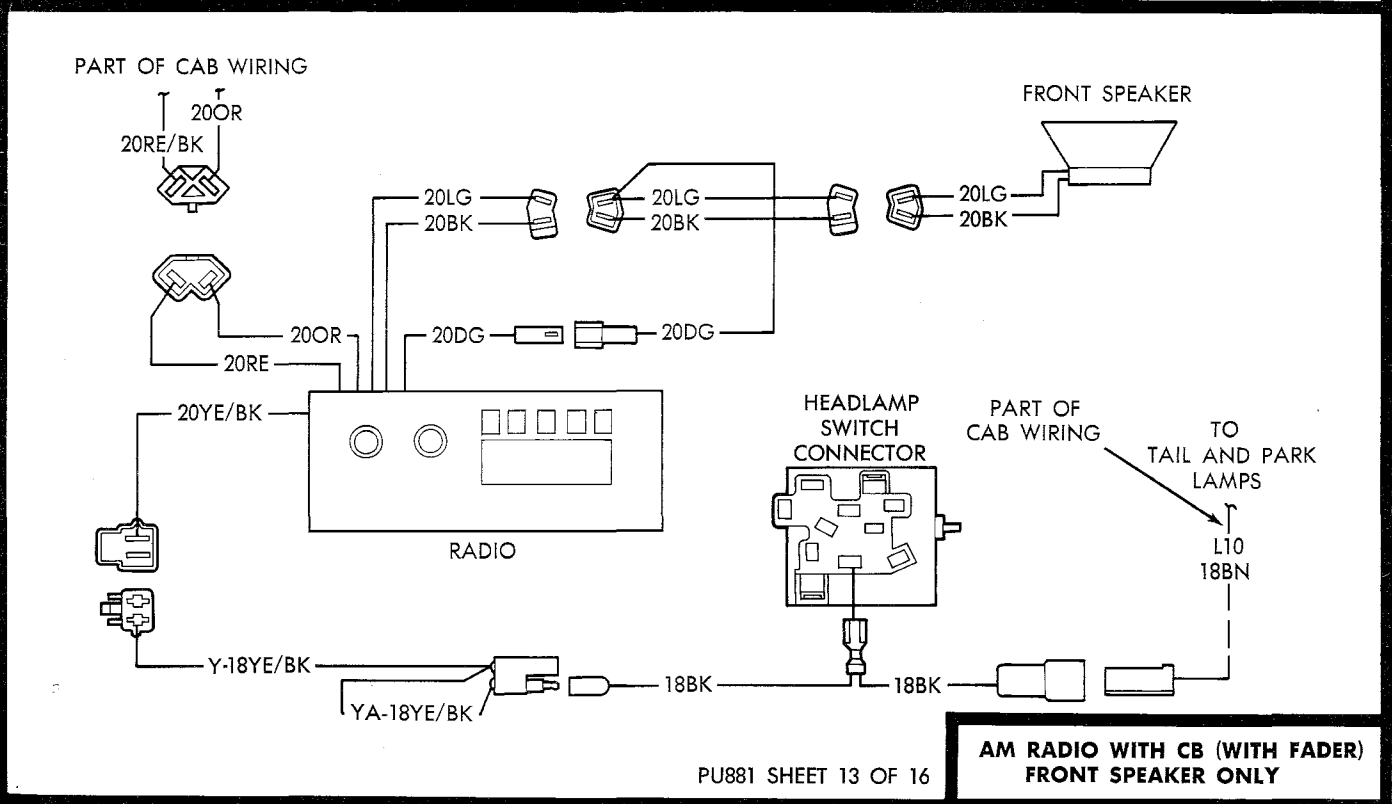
PART OF CAB WIRING
20OR
20RE/BK

FRONT SPEAKER

20LG
20BK
20LG
20BK
20LG
20BK

20OR
20RE
20DG
20DG

20YE/BK

RADIO

HEADLAMP SWITCH CONNECTOR

PART OF CAB WIRING

TO TAIL AND PARK LAMPS

L10
18BN

Y-18YE/BK
YA-18YE/BK
18BK
18BK

PU881 SHEET 13 OF 16

AM RADIO WITH CB (WITH FADER) FRONT SPEAKER ONLY